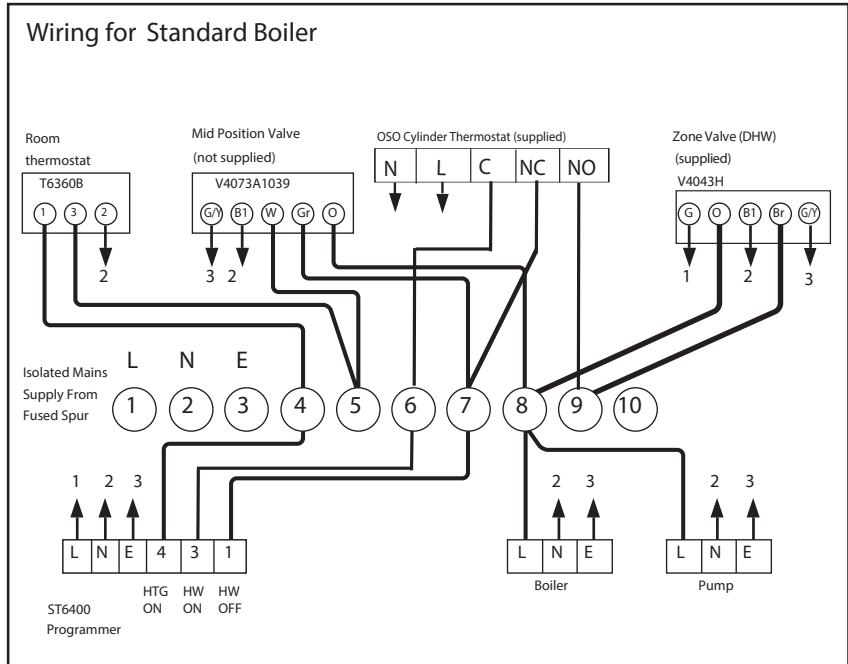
Wiring for Standard Boiler

Room thermostat
T6360B
1 3 2
2

Mid Position Valve (not supplied)
V4073A1039
G/Y B1 W Gr O
3 2

OSO Cylinder Thermostat (supplied)

| N | L | C | NC | NO |
|---|---|---|---|---|

Zone Valve (DHW) (supplied)
V4043H
G O B1 Br G/Y
1 2 3

Isolated Mains Supply From Fused Spur
L N E
1 2 3 4 5 6 7 8 9 10

1 2 3

| L | N | E | 4 | 3 | 1 |
|---|---|---|---|---|---|

HTG ON HW ON HW OFF
ST6400 Programmer

2 3

| L | N | E |
|---|---|---|

Boiler

2 3

| L | N | E |
|---|---|---|

Pump